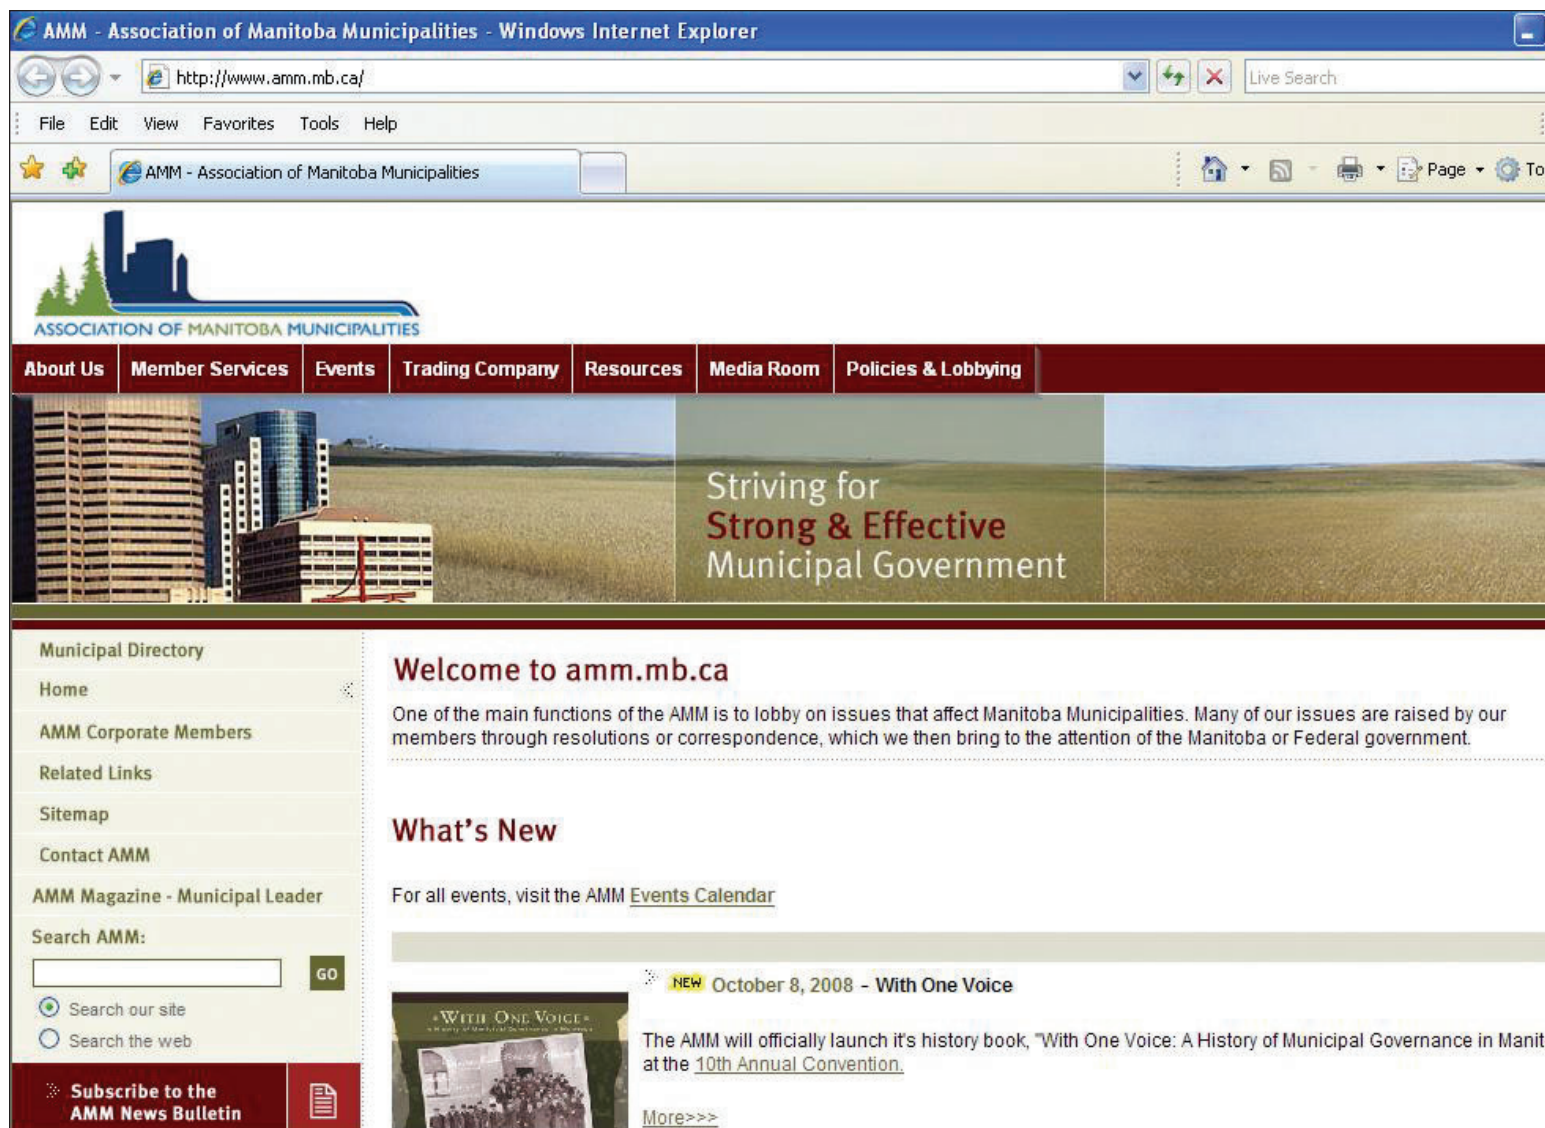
AMM - Association of Manitoba Municipalities - Windows Internet Explorer

http://www.amm.mb.ca/

Live Search

File Edit View Favorites Tools Help

AMM - Association of Manitoba Municipalities

Page To

ASSOCIATION OF MANITOBA MUNICIPALITIES

About Us | Member Services | Events | Trading Company | Resources | Media Room | Policies & Lobbying

Striving for
Strong & Effective
Municipal Government

Municipal Directory
Home
AMM Corporate Members
Related Links
Sitemap
Contact AMM
AMM Magazine - Municipal Leader
Search AMM:
GO
Search our site
Search the web
Subscribe to the AMM News Bulletin

Welcome to amm.mb.ca

One of the main functions of the AMM is to lobby on issues that affect Manitoba Municipalities. Many of our issues are raised by our members through resolutions or correspondence, which we then bring to the attention of the Manitoba or Federal government.

What's New

For all events, visit the AMM Events Calendar

NEW October 8, 2008 - With One Voice

WITH ONE VOICE

The AMM will officially launch it's history book, "With One Voice: A History of Municipal Governance in Manit at the 10th Annual Convention.

More>>>